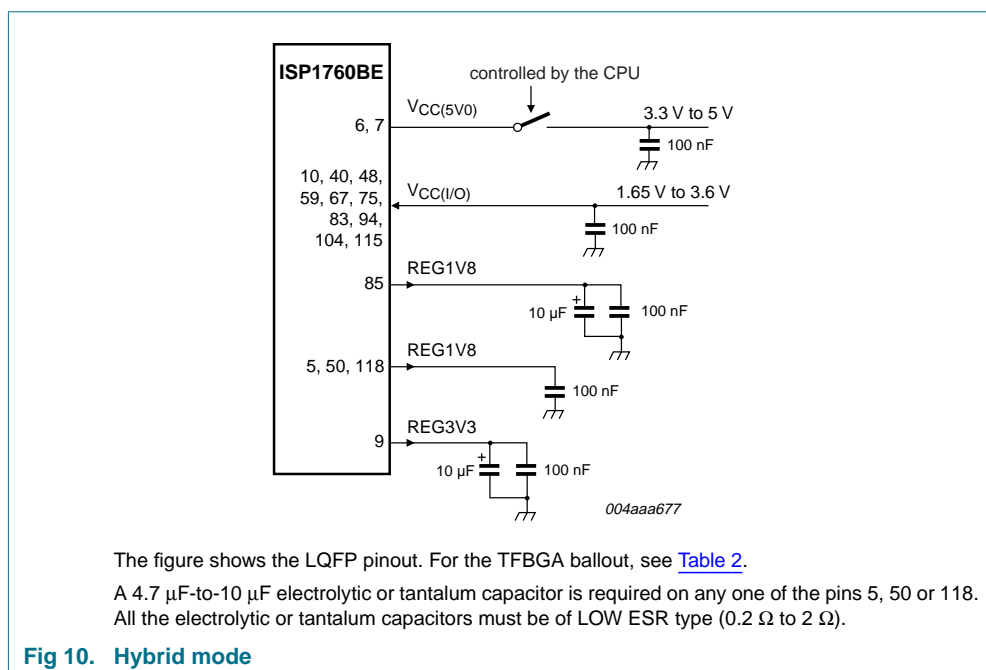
ISP1760BE

controlled by the CPU

$V_{CC(5V0)}$

6, 7

3.3 V to 5 V

100 nF

10, 40, 48, 59, 67, 75, 83, 94, 104, 115

$V_{CC(I/O)}$

1.65 V to 3.6 V

100 nF

REG1V8

85

+

10 µF

100 nF

REG1V8

5, 50, 118

100 nF

REG3V3

9

+

10 µF

100 nF

004aaa677

The figure shows the LQFP pinout. For the TFBGA ballout, see Table 2.

A 4.7 µF-to-10 µF electrolytic or tantalum capacitor is required on any one of the pins 5, 50 or 118. All the electrolytic or tantalum capacitors must be of LOW ESR type (0.2 $\Omega$ to 2 $\Omega$).

Fig 10. Hybrid mode